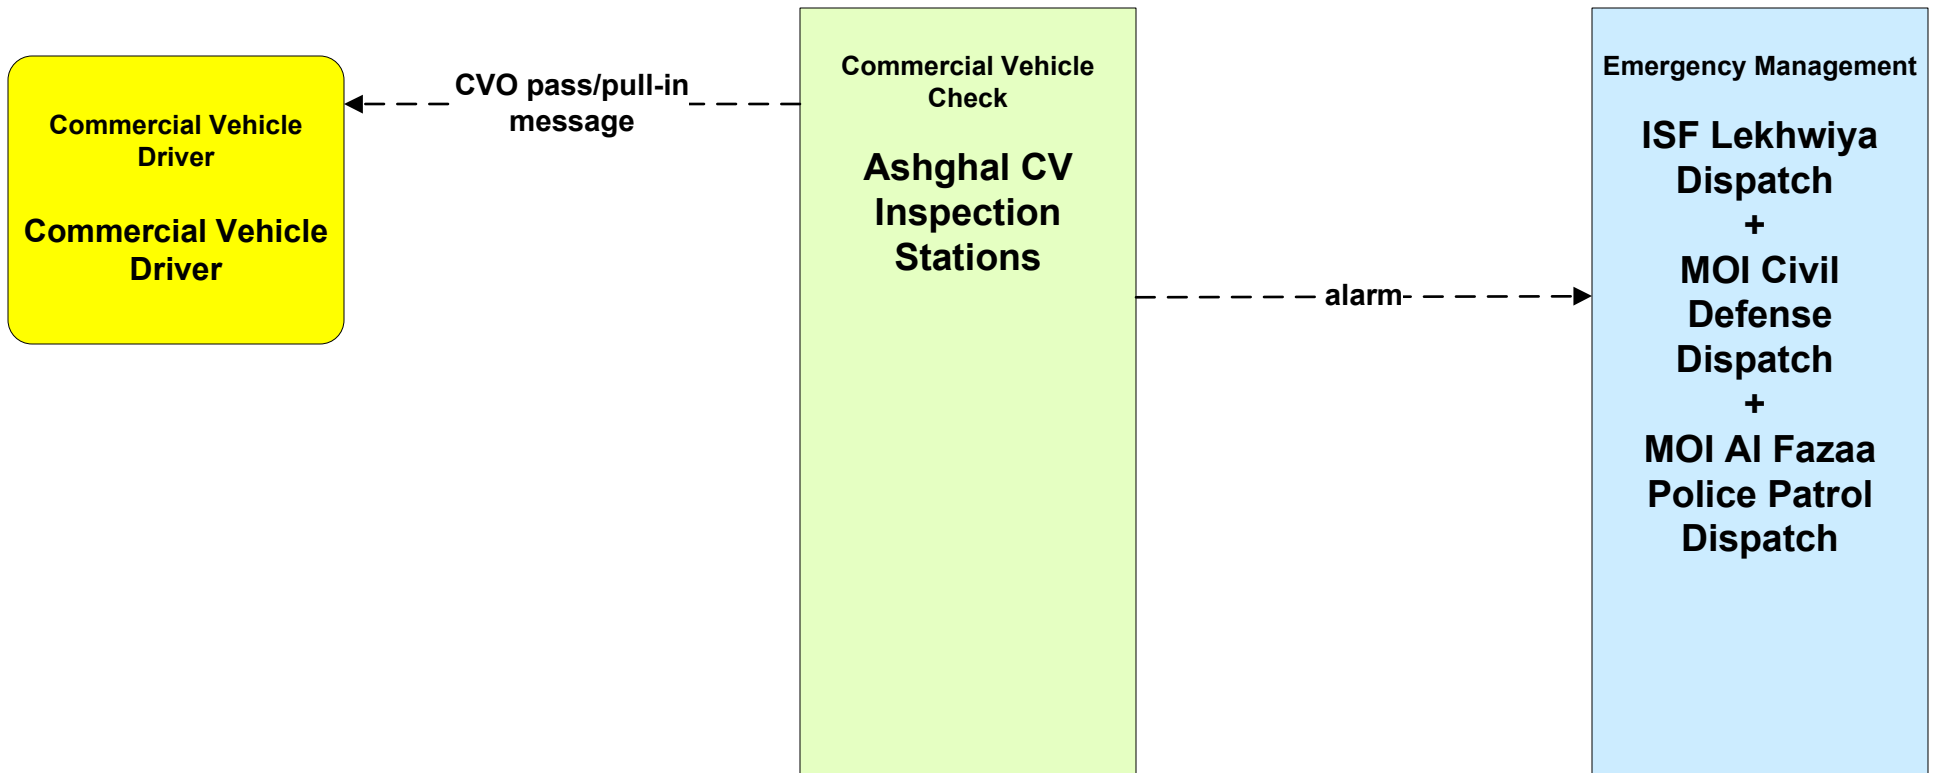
Commercial Vehicle Driver

Commercial Vehicle Driver

CVO pass/pull-in message

Commercial Vehicle Check

Ashghal CV Inspection Stations

alarm

Emergency Management

ISF Lekhwiya Dispatch
+
MOI Civil Defense Dispatch
+
MOI Al Fazaa Police Patrol Dispatch